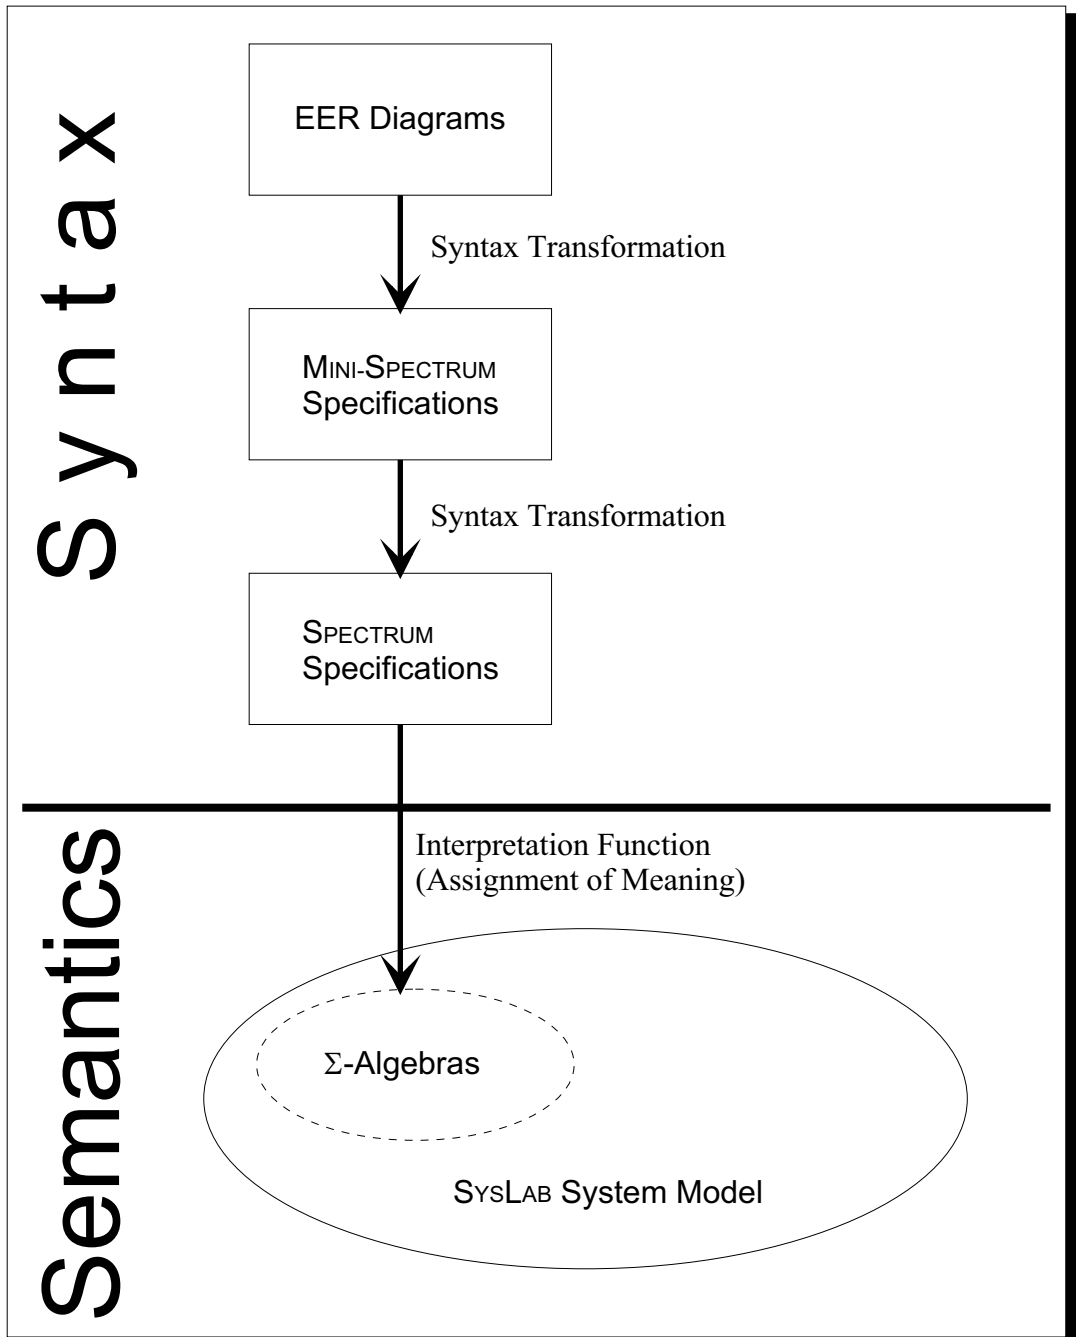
Syntax

EER Diagrams

Syntax Transformation

MINI-SPECTRUM
Specifications

Syntax Transformation

SPECTRUM
Specifications

Semantics

Interpretation Function
(Assignment of Meaning)

$\Sigma$-Algebras

SYSLAB System Model